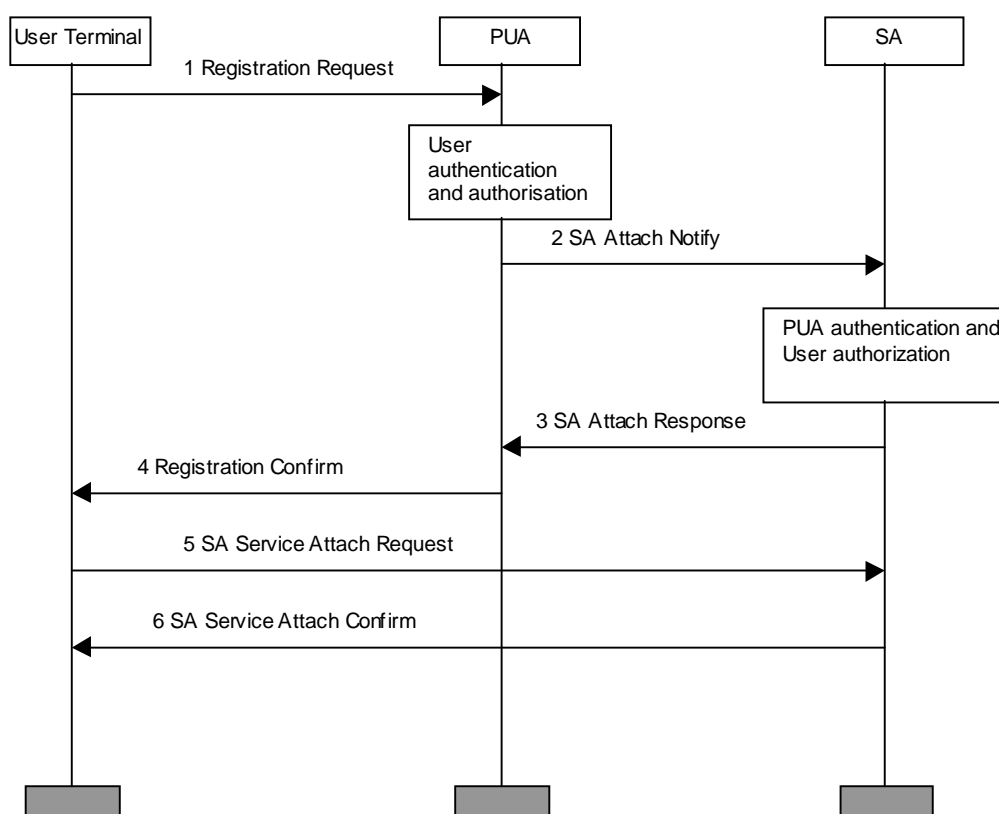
User Terminal

PUA

SA

1 Registration Request

User authentication and authorisation

2 SA Attach Notify

PUA authentication and User authorization

3 SA Attach Response

4 Registration Confirm

5 SA Service Attach Request

6 SA Service Attach Confirm